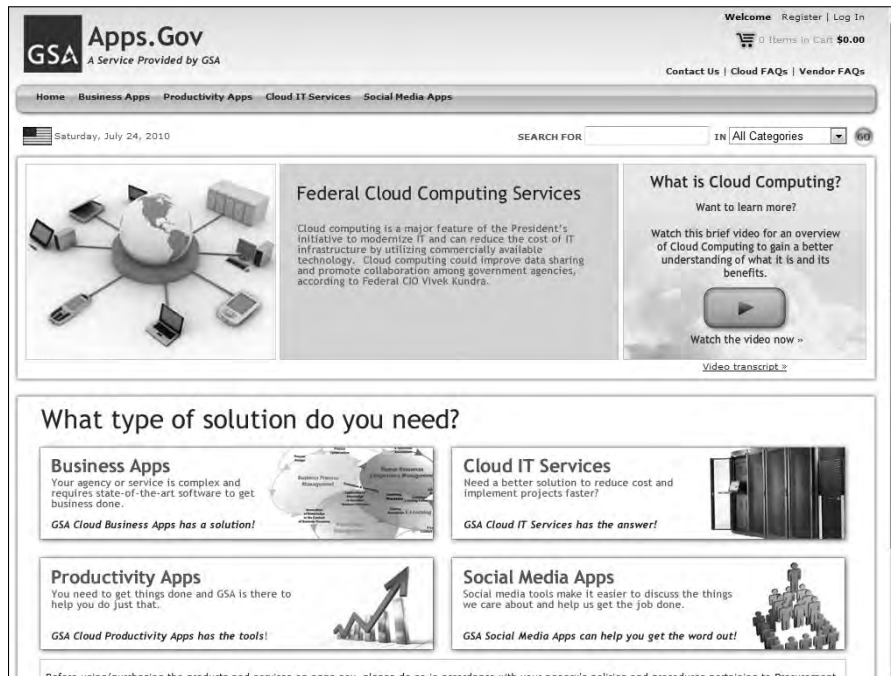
GSA Apps.Gov
A Service Provided by GSA

Welcome Register | Log In
0 Items in Cart $0.00
Contact Us | Cloud FAQs | Vendor FAQs

Home Business Apps Productivity Apps Cloud IT Services Social Media Apps

Saturday, July 24, 2010

SEARCH FOR IN All Categories GO

Federal Cloud Computing Services

Cloud computing is a major feature of the President's initiative to modernize IT and can reduce the cost of IT infrastructure by utilizing commercially available technology. Cloud computing could improve data sharing and promote collaboration among government agencies, according to Federal CIO Vivek Kundra.

What is Cloud Computing?

Want to learn more?

Watch this brief video for an overview of Cloud Computing to gain a better understanding of what it is and its benefits.

Watch the video now »

Video transcript »

What type of solution do you need?

Business Apps
Your agency or service is complex and requires state-of-the-art software to get business done.
GSA Cloud Business Apps has a solution!

Cloud IT Services
Need a better solution to reduce cost and implement projects faster?
GSA Cloud IT Services has the answer!

Productivity Apps
You need to get things done and GSA is there to help you do just that.
GSA Cloud Productivity Apps has the tools!

Social Media Apps
Social media tools make it easier to discuss the things we care about and help us get the job done.
GSA Social Media Apps can help you get the word out!

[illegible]